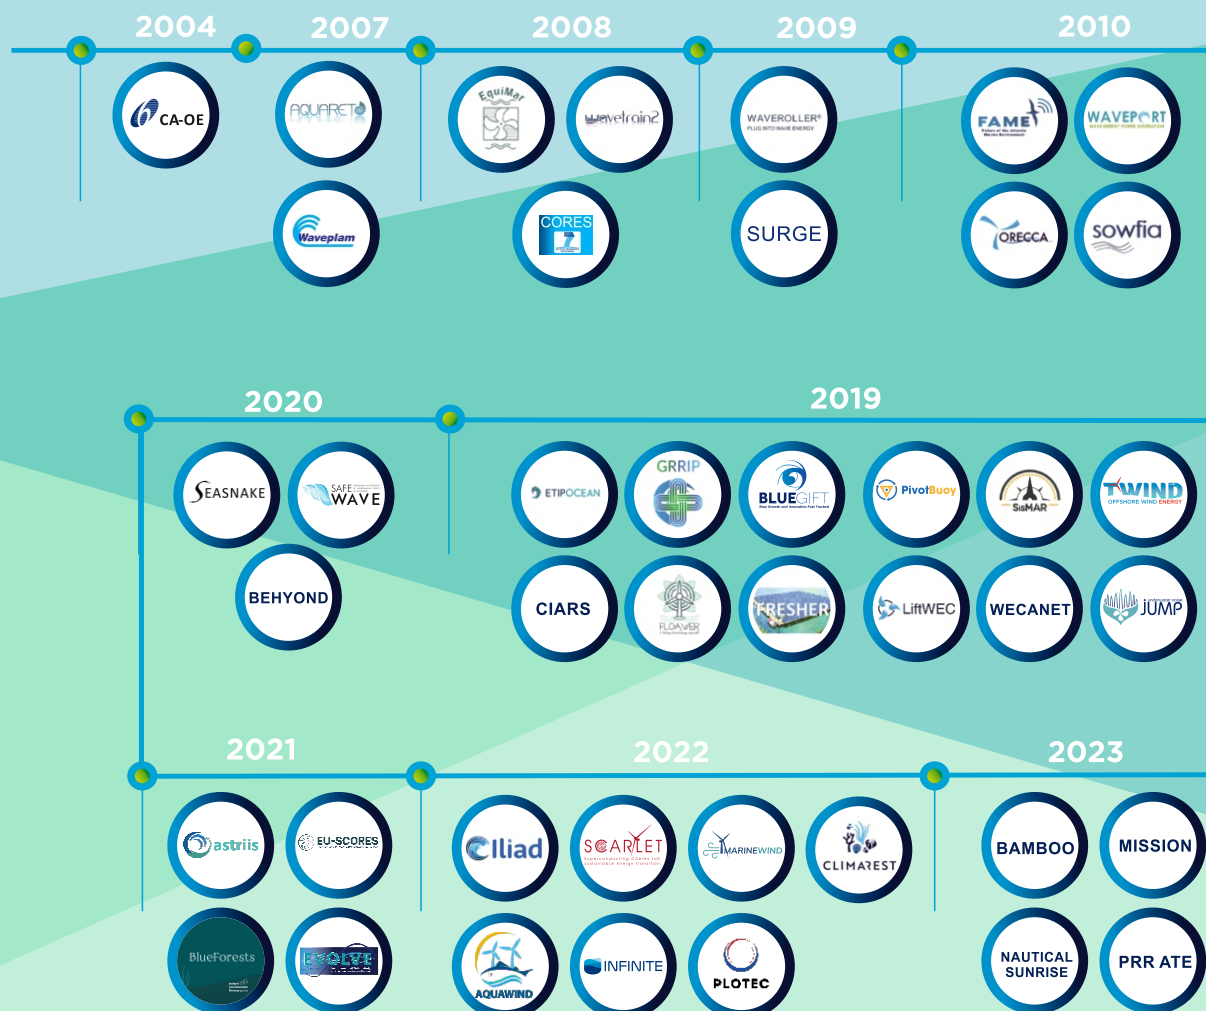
2004

2007

2008

2009

2010

CA-OE

AQUARET

Waveplam

EquiMar

wavetrain2

CORES

WAVEROLLER® PLUG INTO WAVE ENERGY

SURGE

FAME

WAVEPORT

ORECCA

sowfia

2020

2019

SEASNAKE

SAFE WAVE

BEHYOND

ETIPOCEAN

GRRIP

BLUEGIFT

PivotBuoy

SisMAR

TWIND OFFSHORE WIND ENERGY

CIARS

FLOAWER

FRESHER

LiftWEC

WECANET

JUMP

2021

2022

2023

astriis

EU-SCORES

BlueForests

EVOLVE

Iliad

SCARLET

MARINEWIND

CLIMAREST

AQUAWIND

INFINITE

PLOTEC

BAMBOO

MISSION

NAUTICAL SUNRISE

PRR ATE